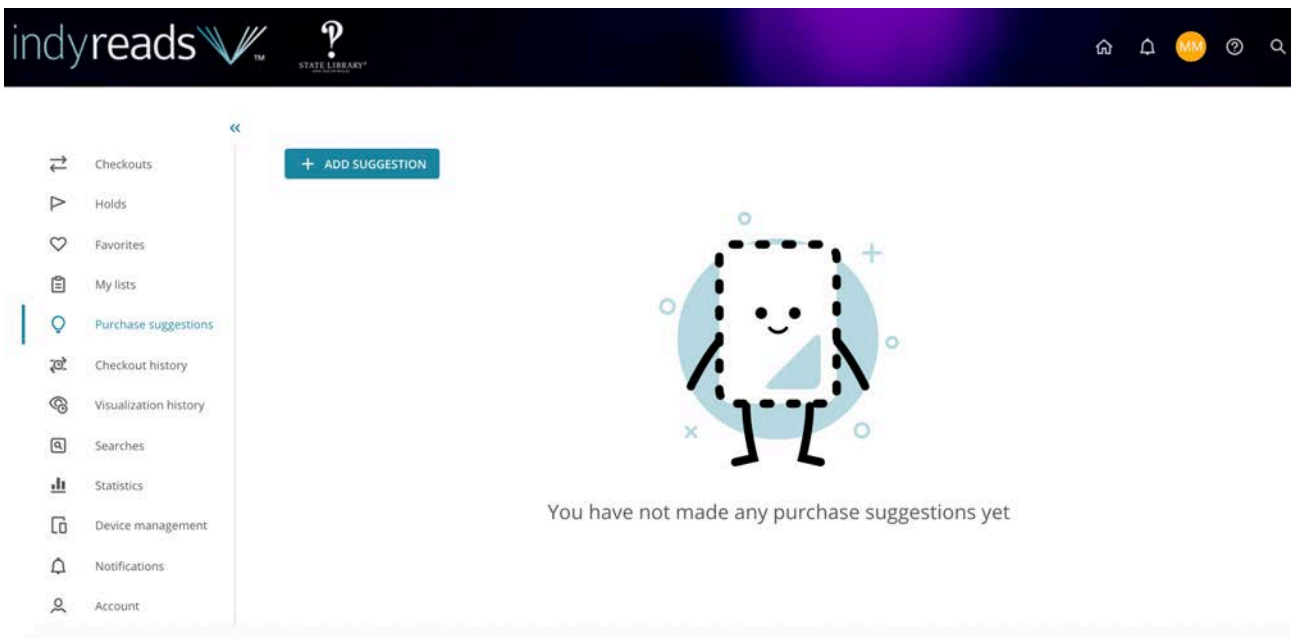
indyreads TM

STATE LIBRARY

MM

«

Checkouts

Holds

Favorites

My lists

Purchase suggestions

Checkout history

Visualization history

Searches

Statistics

Device management

Notifications

Account

+ ADD SUGGESTION

You have not made any purchase suggestions yet